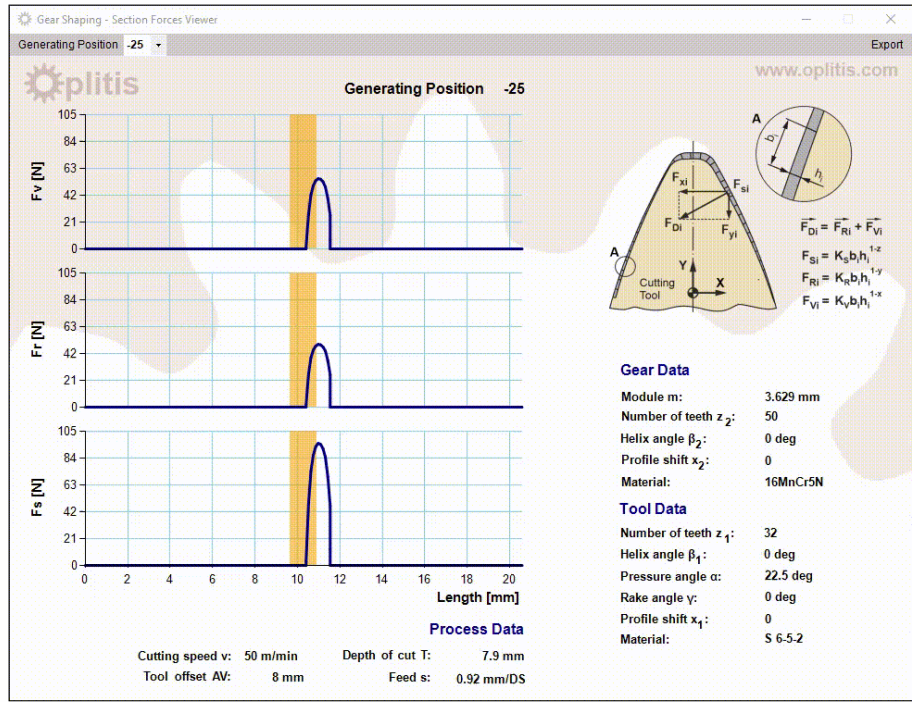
Gear Shaping - Section Forces Viewer

Generating Position -25

Export

oplitis

www.oplitis.com

Generating Position -25

Fv [N]

105
84
63
42
21
0

Fr [N]

105
84
63
42
21
0

Fs [N]

105
84
63
42
21
0

0 2 4 6 8 10 12 14 16 18 20

Length [mm]

A

$b_i$

$h_i$

$F_{xi}$

$F_{si}$

$F_{Di}$

$F_{yi}$

A

Y

X

Cutting Tool

$\vec{F}_{Di} = \vec{F}_{Ri} + \vec{F}_{Vi}$

$F_{Si} = K_S b_i h_i^{1-z}$

$F_{Ri} = K_R b_i h_i^{1-y}$

$F_{Vi} = K_V b_i h_i^{1-x}$

Gear Data

| | |
|---|---|
| Module m: | 3.629 mm |
| Number of teeth $z_2$: | 50 |
| Helix angle $\beta_2$: | 0 deg |
| Profile shift $x_2$: | 0 |
| Material: | 16MnCr5N |

Tool Data

| | |
|---|---|
| Number of teeth $z_1$: | 32 |
| Helix angle $\beta_1$: | 0 deg |
| Pressure angle α: | 22.5 deg |
| Rake angle γ: | 0 deg |
| Profile shift $x_1$: | 0 |
| Material: | S 6-5-2 |

Process Data

| | | | |
|---|---|---|---|
| Cutting speed v: | 50 m/min | Depth of cut T: | 7.9 mm |
| Tool offset AV: | 8 mm | Feed s: | 0.92 mm/DS |